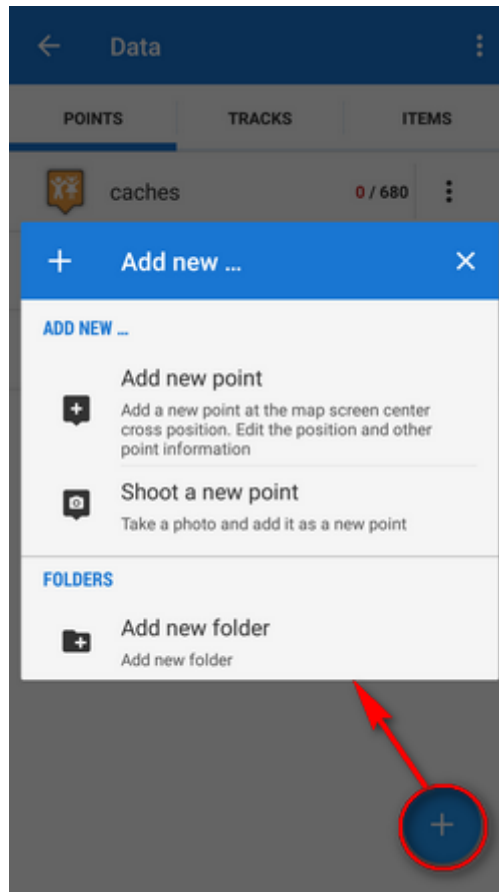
Data

POINTS
TRACKS
ITEMS

caches
0 / 680

Add new ...

ADD NEW ...

Add new point
Add a new point at the map screen center cross position. Edit the position and other point information

Shoot a new point
Take a photo and add it as a new point

FOLDERS

Add new folder
Add new folder